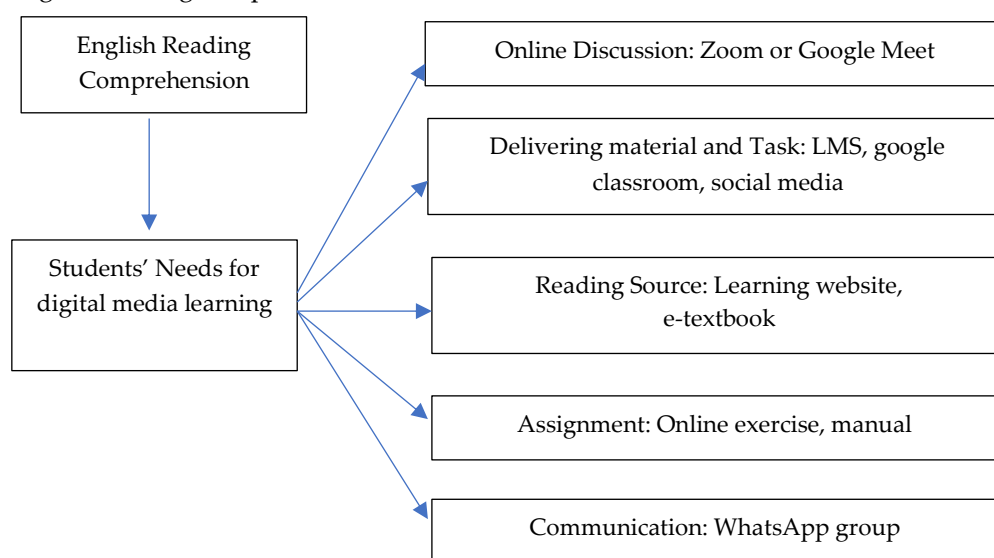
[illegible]

English Reading Comprehension

Students' Needs for digital media learning

Online Discussion: Zoom or Google Meet

Delivering material and Task: LMS, google classroom, social media

Reading Source: Learning website, e-textbook

Assignment: Online exercise, manual

Communication: WhatsApp group